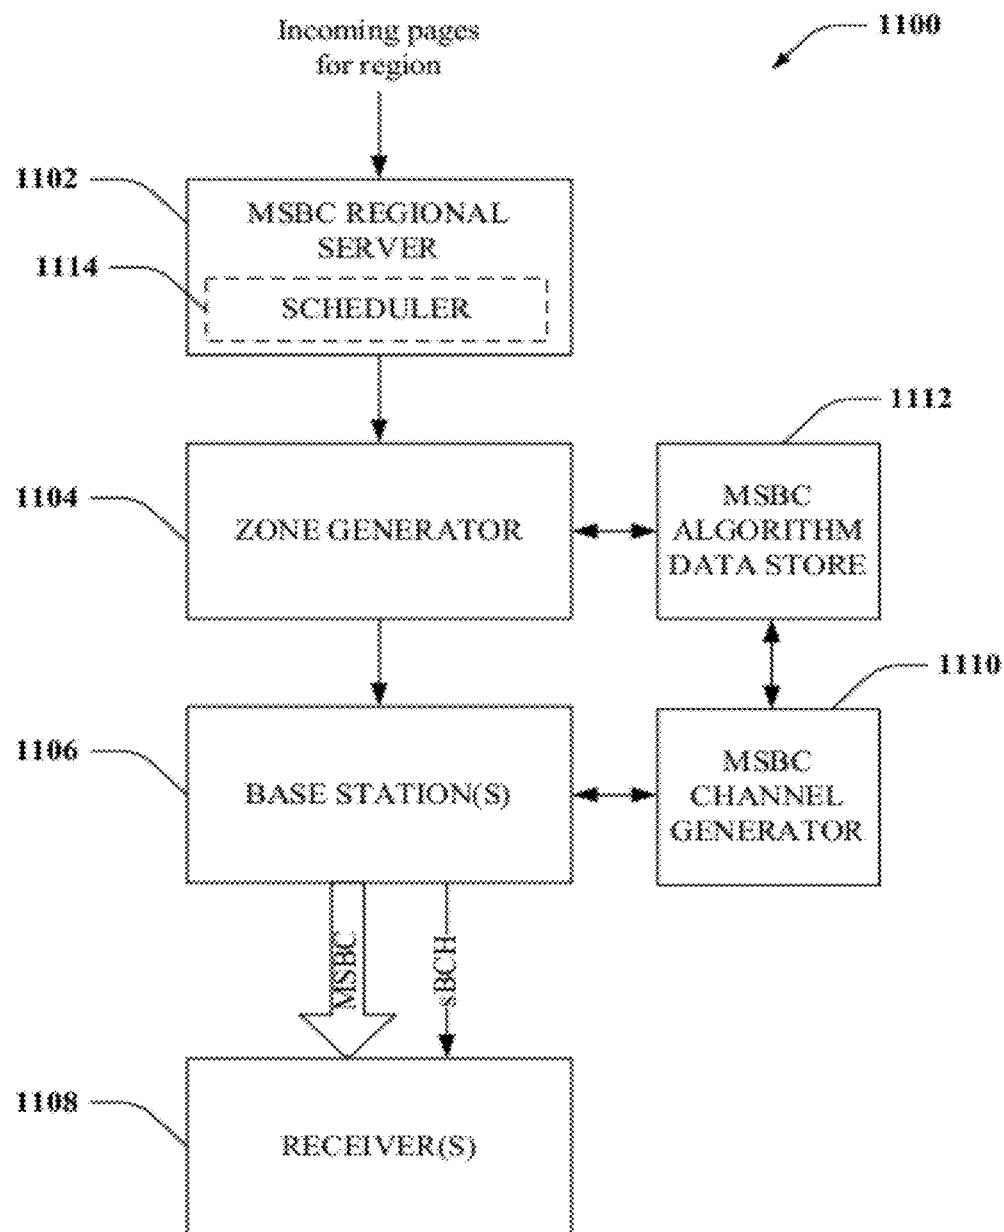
Incoming pages for region

1100

1102

MSBC REGIONAL SERVER

1114

SCHEDULER

1112

1104

ZONE GENERATOR

MSBC ALGORITHM DATA STORE

1110

1106

BASE STATION(S)

MSBC CHANNEL GENERATOR

MSBC

sBCH

1108

RECEIVER(S)